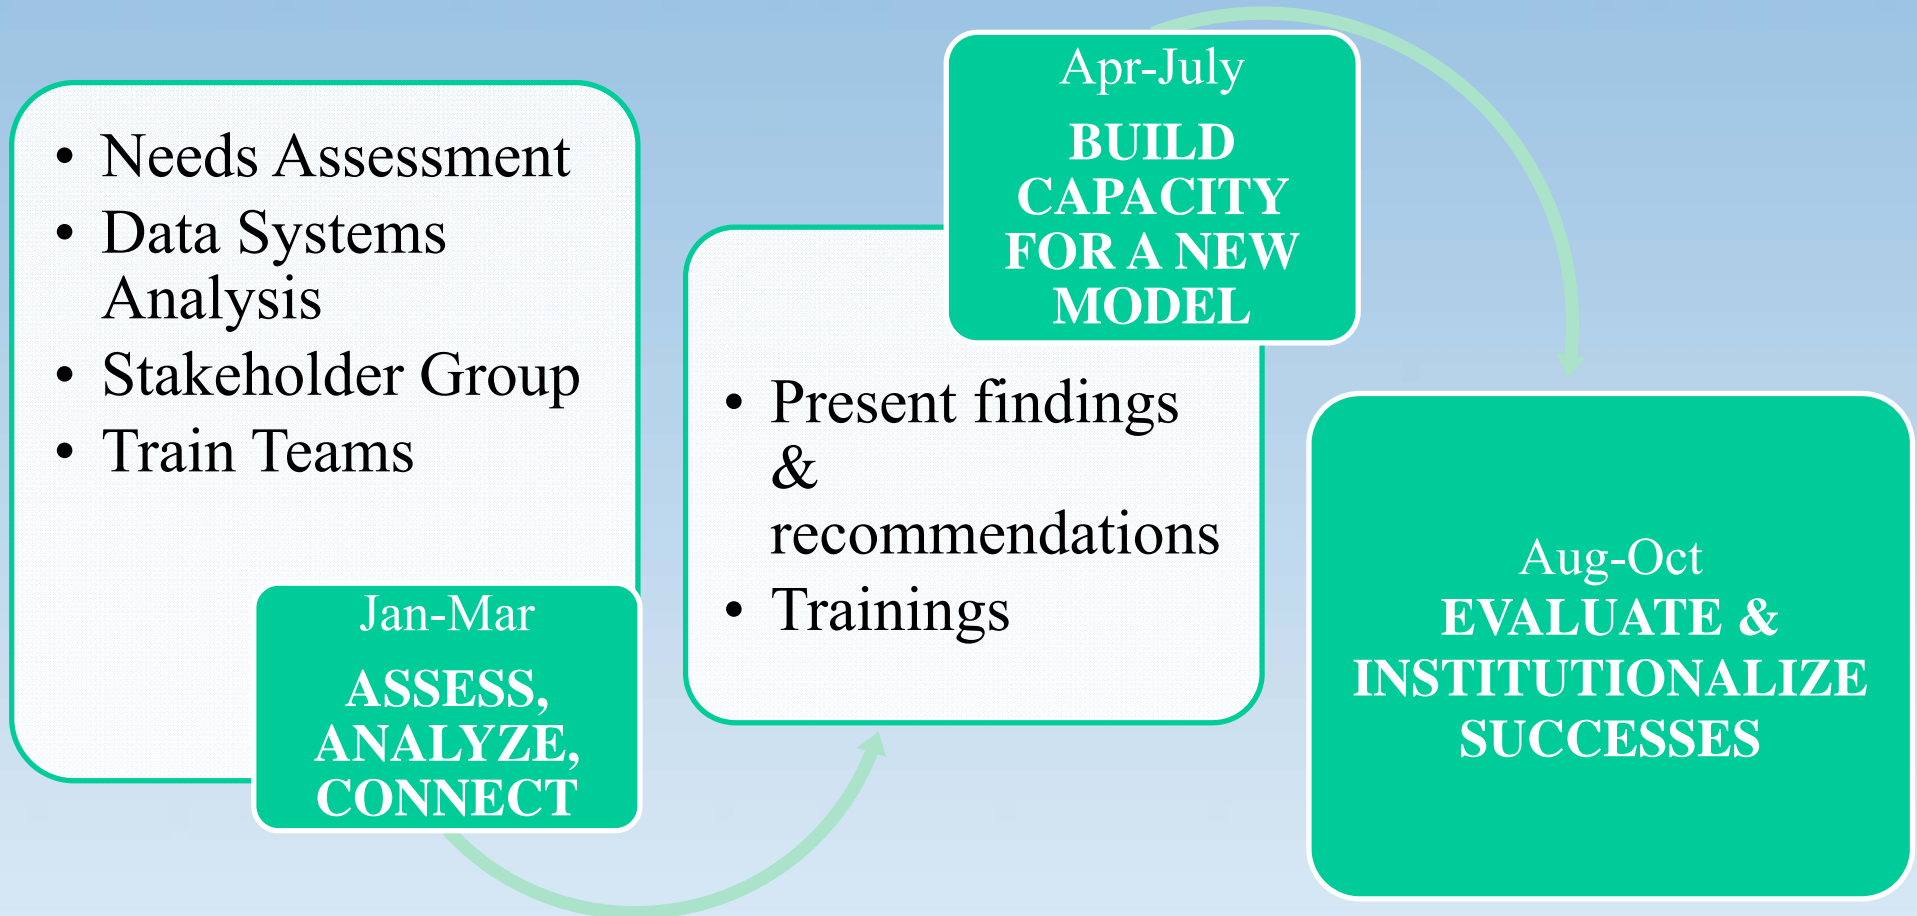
- Needs Assessment
- Data Systems Analysis
- Stakeholder Group
- Train Teams

Jan-Mar
ASSESS, ANALYZE, CONNECT

Apr-July
BUILD CAPACITY FOR A NEW MODEL

- Present findings & recommendations
- Trainings

Aug-Oct
EVALUATE & INSTITUTIONALIZE SUCCESSES